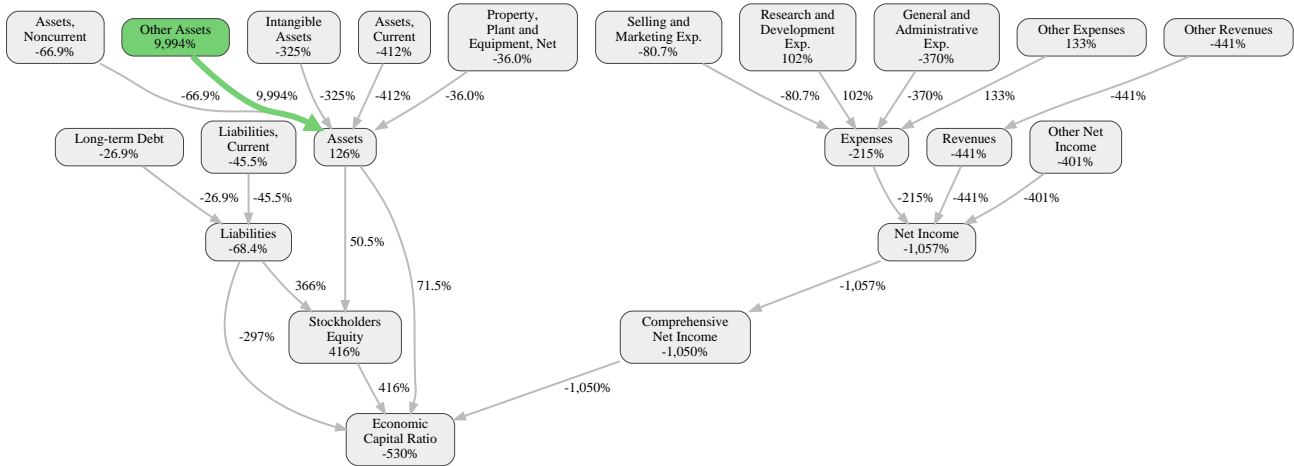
Assets, Noncurrent
-66.9%

Other Assets
9,994%

Intangible Assets
-325%

Assets, Current
-412%

Property, Plant and Equipment, Net
-36.0%

Selling and Marketing Exp.
-80.7%

Research and Development Exp.
102%

General and Administrative Exp.
-370%

Other Expenses
133%

Other Revenues
-441%

-66.9%
9,994%
-325%
-412%
-36.0%
-80.7%
102%
-370%
133%
-441%

Long-term Debt
-26.9%

Liabilities, Current
-45.5%

Assets
126%

Expenses
-215%

Revenues
-441%

Other Net Income
-401%

-26.9%
-45.5%
-215%
-441%
-401%

Liabilities
-68.4%

50.5%

Net Income
-1,057%

366%
71.5%
-1,057%

-297%

Stockholders Equity
416%

Comprehensive Net Income
-1,050%

416%
-1,050%

Economic Capital Ratio
-530%